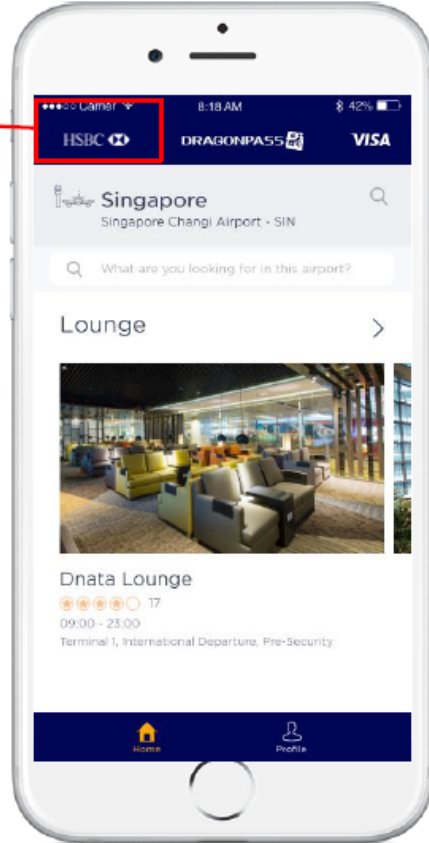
●●●○○ Carrier
8:18 AM
42%
HSBC
DRAGONPASS
VISA

Singapore
Singapore Changi Airport - SIN

What are you looking for in this airport?

Lounge

Dnata Lounge
17
09:00 - 23:00
Terminal 1, International Departure, Pre-Security

Home
Profile